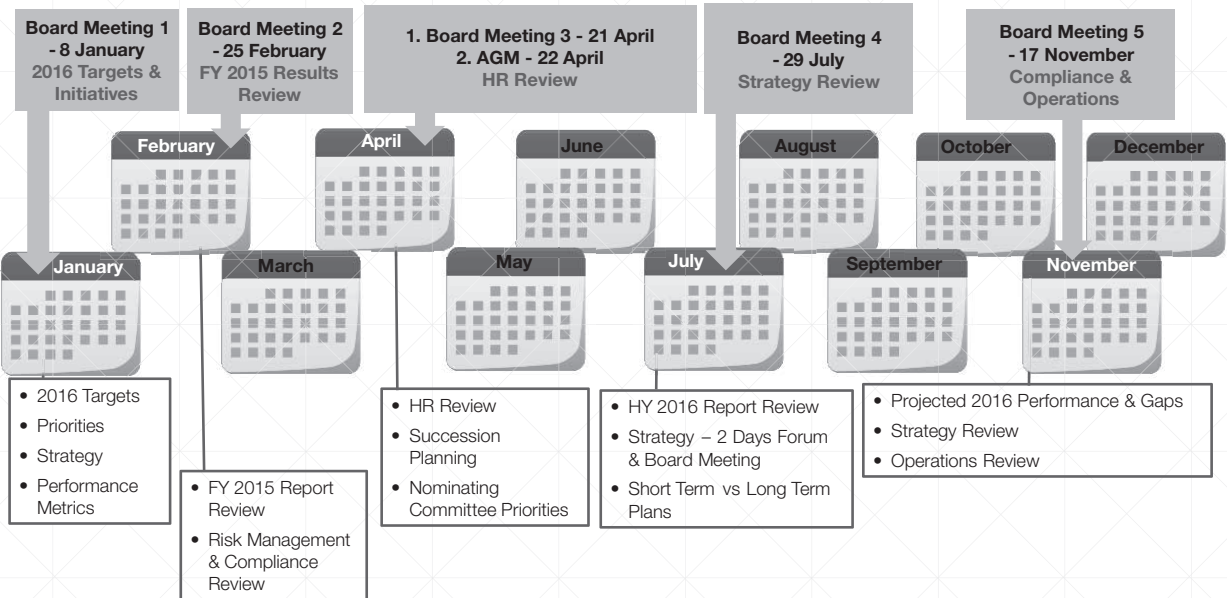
Board Meeting 1 - 8 January
2016 Targets & Initiatives

Board Meeting 2 - 25 February
FY 2015 Results Review

1. Board Meeting 3 - 21 April
2. AGM - 22 April
HR Review

Board Meeting 4 - 29 July
Strategy Review

Board Meeting 5 - 17 November
Compliance & Operations

February

April

June

August

October

December

January

March

May

July

September

November

• 2016 Targets
• Priorities
• Strategy
• Performance Metrics

• FY 2015 Report Review
• Risk Management & Compliance Review

• HR Review
• Succession Planning
• Nominating Committee Priorities

• HY 2016 Report Review
• Strategy – 2 Days Forum & Board Meeting
• Short Term vs Long Term Plans

• Projected 2016 Performance & Gaps
• Strategy Review
• Operations Review